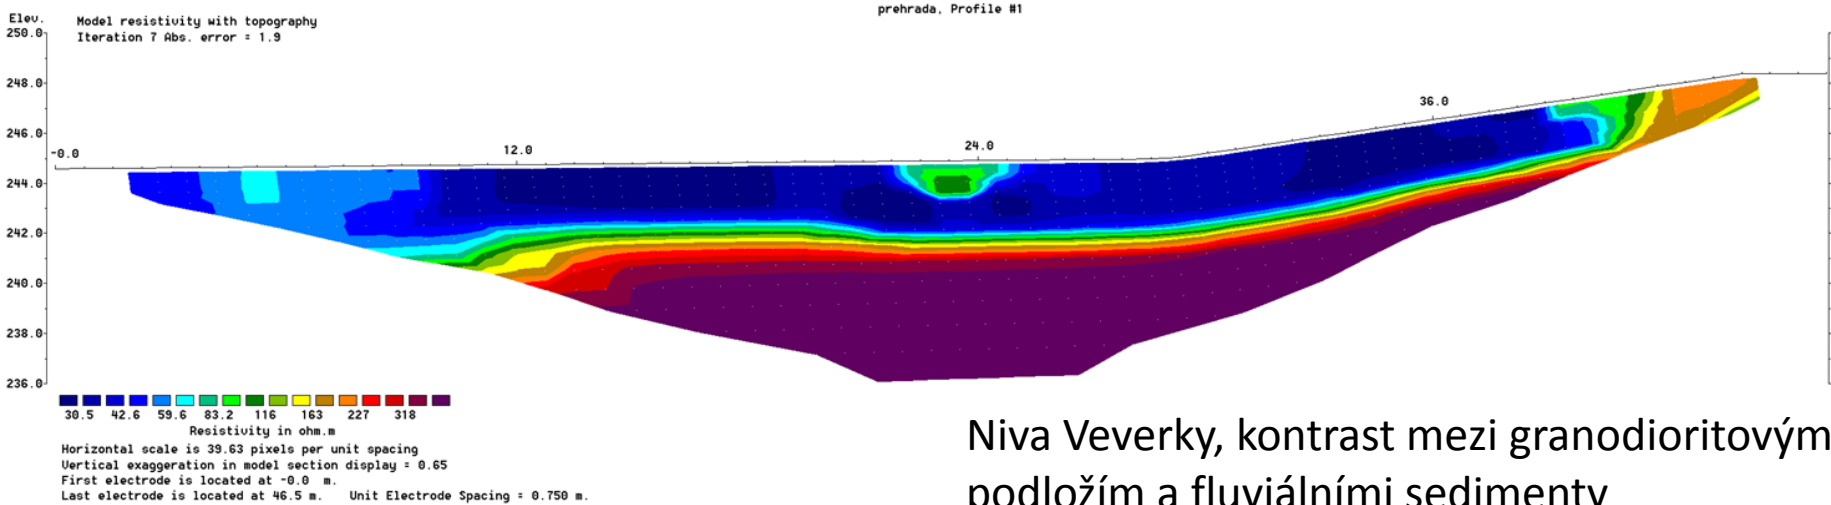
prehrada, Profile #1

Elev.
250.0
Model resistivity with topography
Iteration 7 Abs. error = 1.9

248.0
246.0
244.0
242.0
240.0
238.0
236.0

-0.0
12.0
24.0
36.0

30.5 42.6 59.6 83.2 116 163 227 318
Resistivity in ohm.m
Horizontal scale is 39.63 pixels per unit spacing
Vertical exaggeration in model section display = 0.65
First electrode is located at -0.0 m.
Last electrode is located at 46.5 m. Unit Electrode Spacing = 0.750 m.

Niva Veverky, kontrast mezi granodioritovým podložím a fluviálními sedimenty